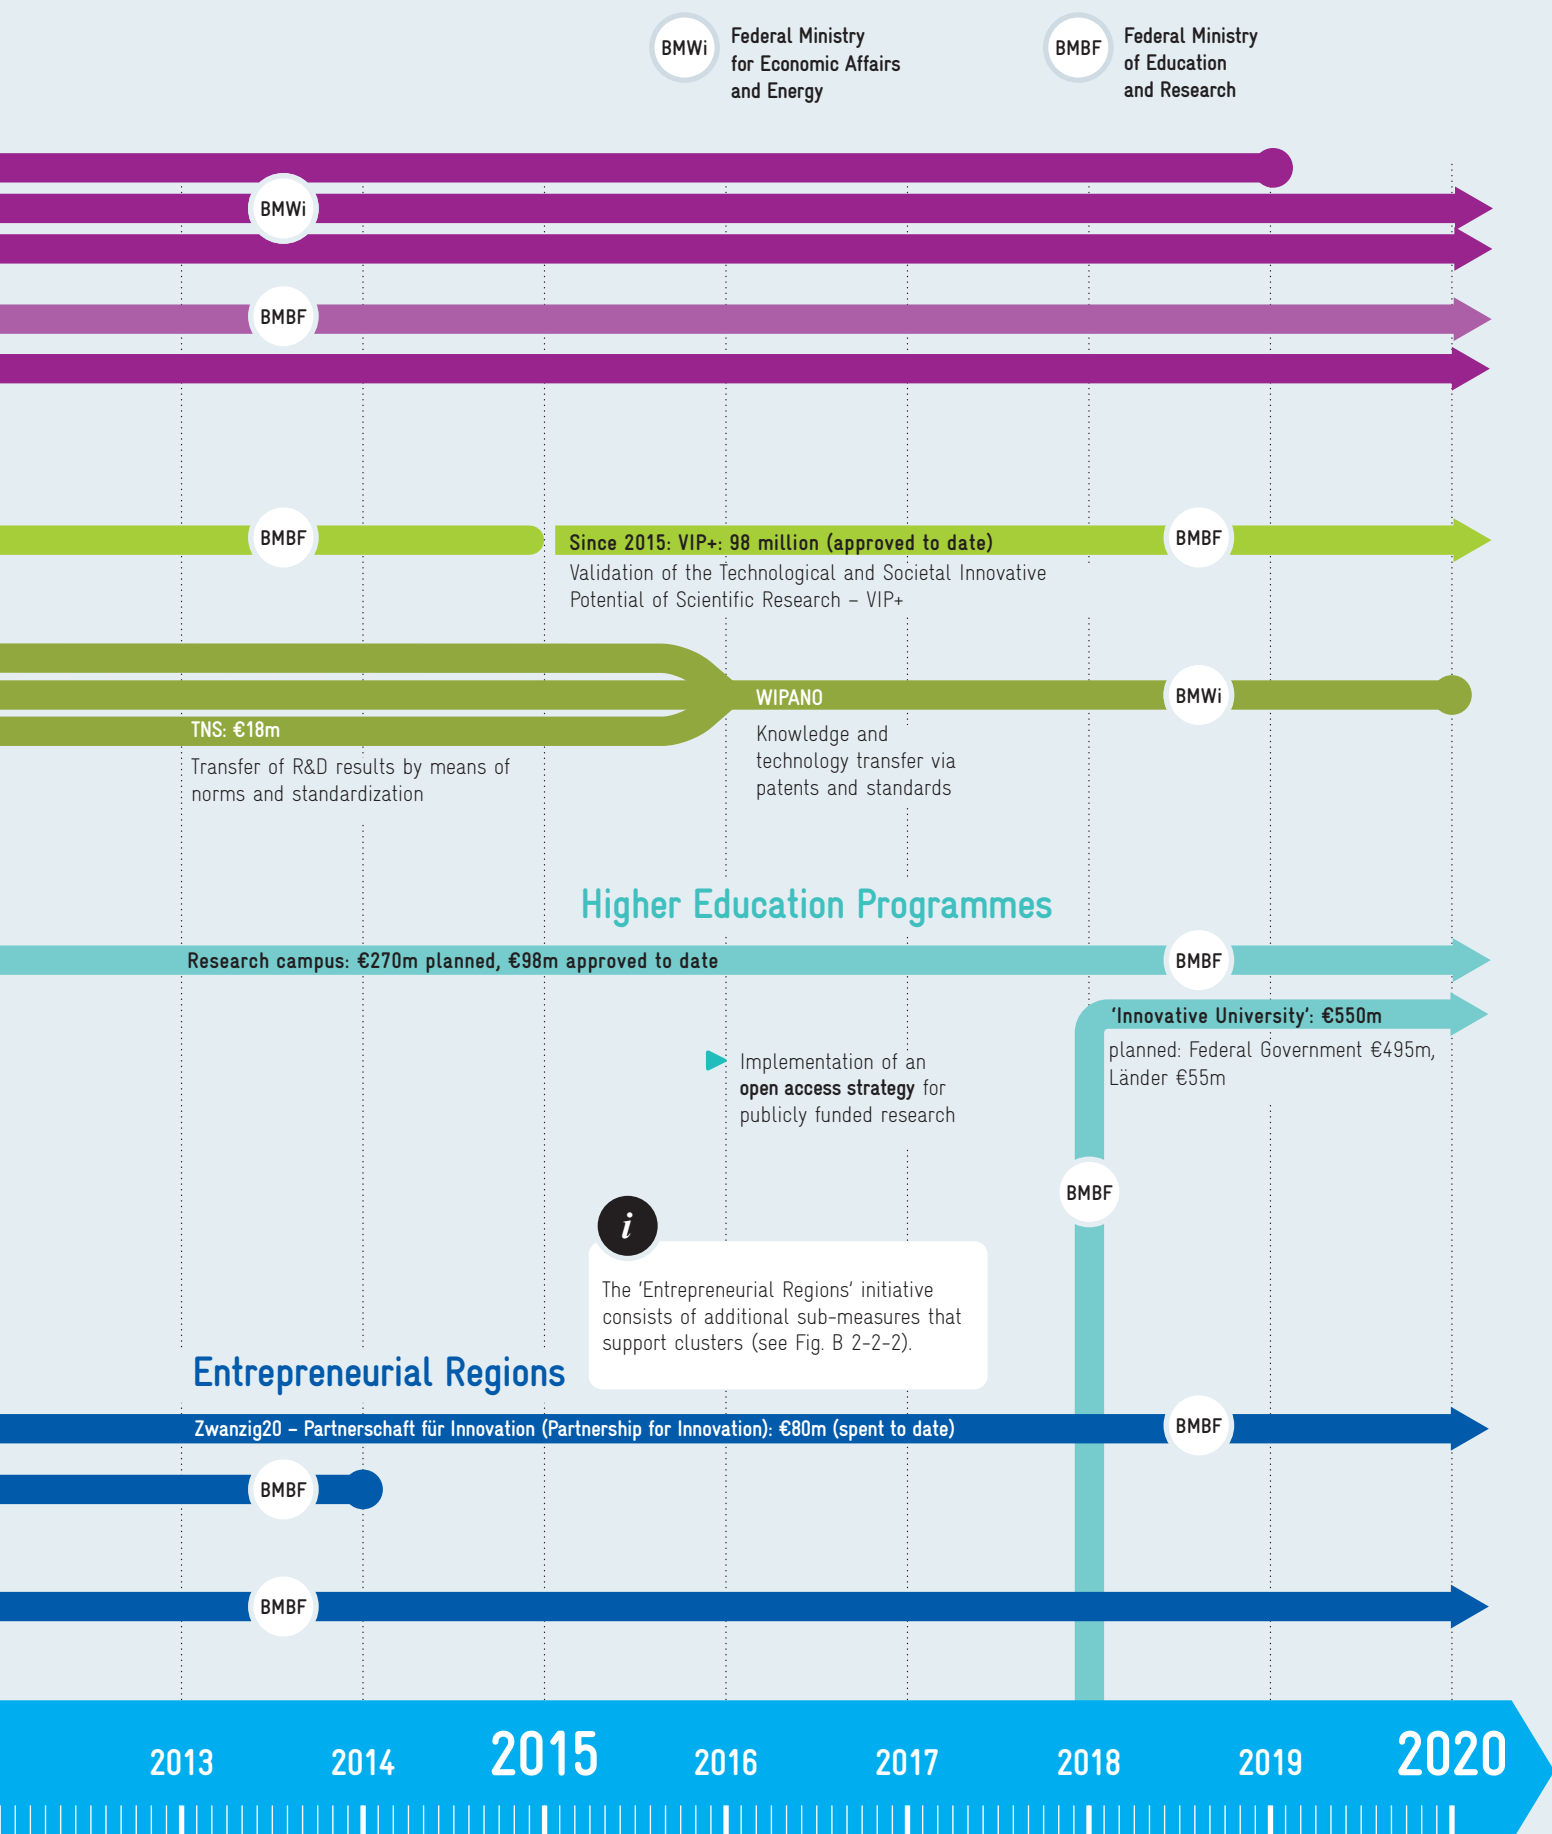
BMWi Federal Ministry for Economic Affairs and Energy

BMBF Federal Ministry of Education and Research

BMWi

BMBF

BMBF

Since 2015: VIP+: 98 million (approved to date)

BMBF

Validation of the Technological and Societal Innovative Potential of Scientific Research – VIP+

WIPANO

BMWi

TNS: €18m

Transfer of R&D results by means of norms and standardization

Knowledge and technology transfer via patents and standards

Higher Education Programmes

Research campus: €270m planned, €98m approved to date

BMBF

'Innovative University': €550m

planned: Federal Government €495m, Länder €55m

Implementation of an **open access strategy** for publicly funded research

BMBF

*i*

The 'Entrepreneurial Regions' initiative consists of additional sub-measures that support clusters (see Fig. B 2-2-2).

Entrepreneurial Regions

Zwanzig20 – Partnerschaft für Innovation (Partnership for Innovation): €80m (spent to date)

BMBF

BMBF

BMBF

2013 2014 2015 2016 2017 2018 2019 2020